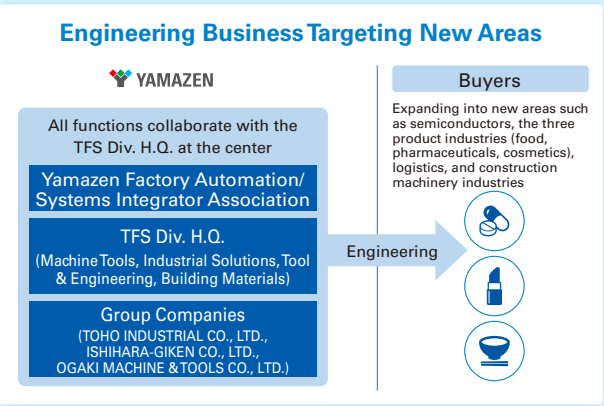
Engineering Business Targeting New Areas

YAMAZEN

All functions collaborate with the TFS Div. H.Q. at the center

Yamazen Factory Automation/ Systems Integrator Association

TFS Div. H.Q.
(Machine Tools, Industrial Solutions, Tool & Engineering, Building Materials)

Group Companies
(TOHO INDUSTRIAL CO., LTD., ISHIHARA-GIKEN CO., LTD., OGAKI MACHINE &TOOLS CO., LTD.)

Engineering

Buyers

Expanding into new areas such as semiconductors, the three product industries (food, pharmaceuticals, cosmetics), logistics, and construction machinery industries